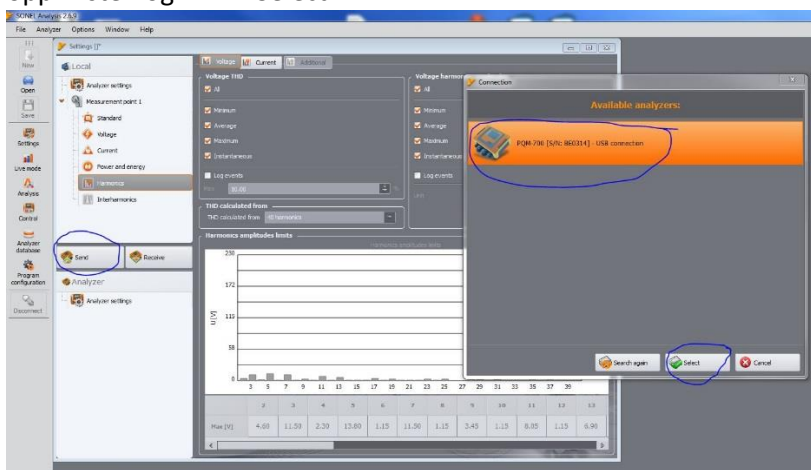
SONEL Analysis 2.5.9

File Analyzer Options Window Help

New
Open
Save
Settings
Live mode
Analysis
Control
Analyzer database
Program configuration
Disconnect

Settings [*]

Local

Analyzer settings
Measurement point 1
Standard
Voltage
Current
Power and energy
Harmonics
Interharmonics

Send
Receive

Analyzer
Analyzer settings

Voltage Current Additional

Voltage THD
All
Minimum
Average
Maximum
Instantaneous
Log events
Max 20.00 %

Voltage harmonics
All
Minimum
Average
Maximum
Instantaneous
Log events

THD calculated from
THD calculated from 40 harmonics

Harmonics amplitudes limits
Harmonics amplitude limits

U [V]
230
172
115
58
0
3 5 7 9 11 13 15 17 19 21 23 25 27 29 31 33 35 37 39

| | 2 | 3 | 4 | 5 | 6 | 7 | 8 | 9 | 10 | 11 | 12 | 13 |
|---|---|---|---|---|---|---|---|---|---|---|---|---|
| Max [V] | 4.60 | 11.50 | 2.30 | 13.80 | 1.15 | 11.50 | 1.15 | 3.45 | 1.15 | 8.05 | 1.15 | 6.90 |

Connection

Available analyzers:

PQM-700 [S/N: BE0314] - USB connection

Search again
Select
Cancel